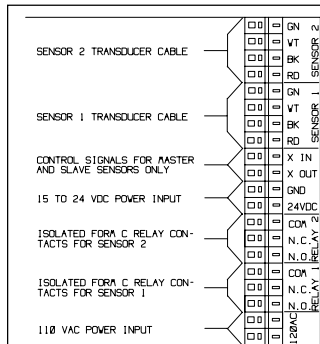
SENSOR 2 TRANSDUCER CABLE

GN
WT
BK
RD
SENSOR 2

SENSOR 1 TRANSDUCER CABLE

GN
WT
BK
RD
SENSOR 1

CONTROL SIGNALS FOR MASTER AND SLAVE SENSORS ONLY

X IN
X OUT

15 TO 24 VDC POWER INPUT

GND
24VDC

ISOLATED FORM C RELAY CONTACTS FOR SENSOR 2

COM
N.C.
N.O.
RELAY 2

ISOLATED FORM C RELAY CONTACTS FOR SENSOR 1

COM
N.C.
N.O.
RELAY 1

110 VAC POWER INPUT

120VAC